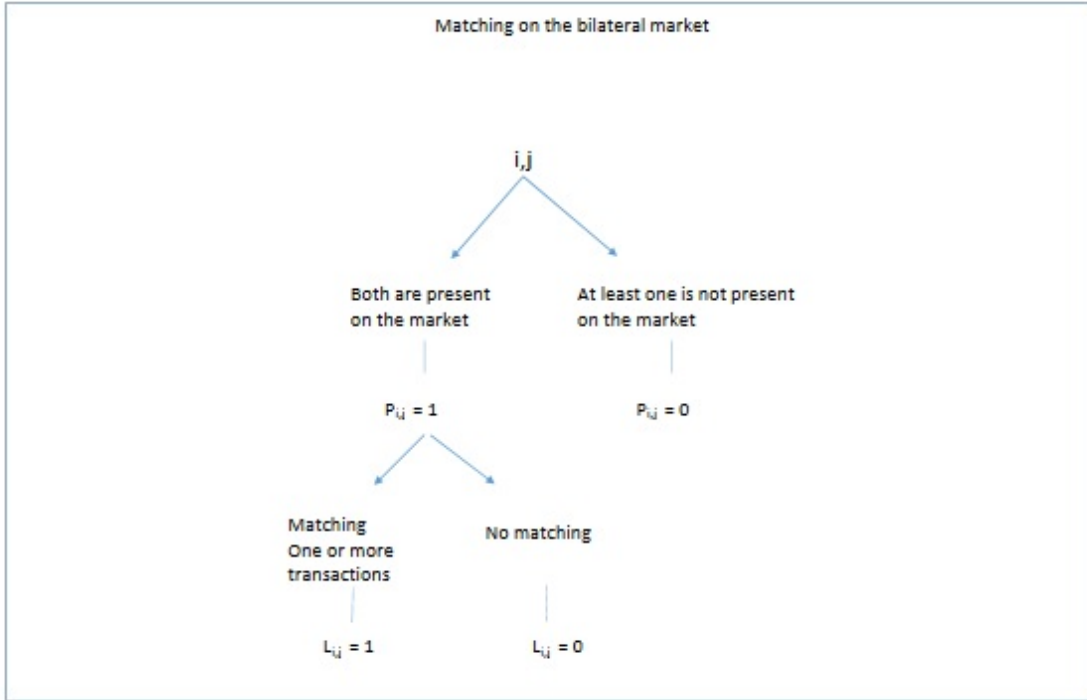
Matching on the bilateral market

i,j

Both are present on the market

At least one is not present on the market

$P_{i,j} = 1$

$P_{i,j} = 0$

Matching One or more transactions

No matching

$L_{i,j} = 1$

$L_{i,j} = 0$